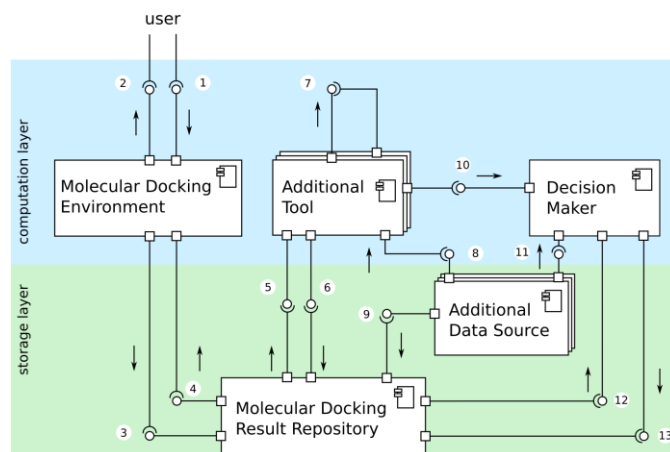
user

computation layer

storage layer

2 1

7

Molecular Docking Environment

Additional Tool

10

Decision Maker

8

11

5 6

9

Additional Data Source

4

Molecular Docking Result Repository

12

3

13